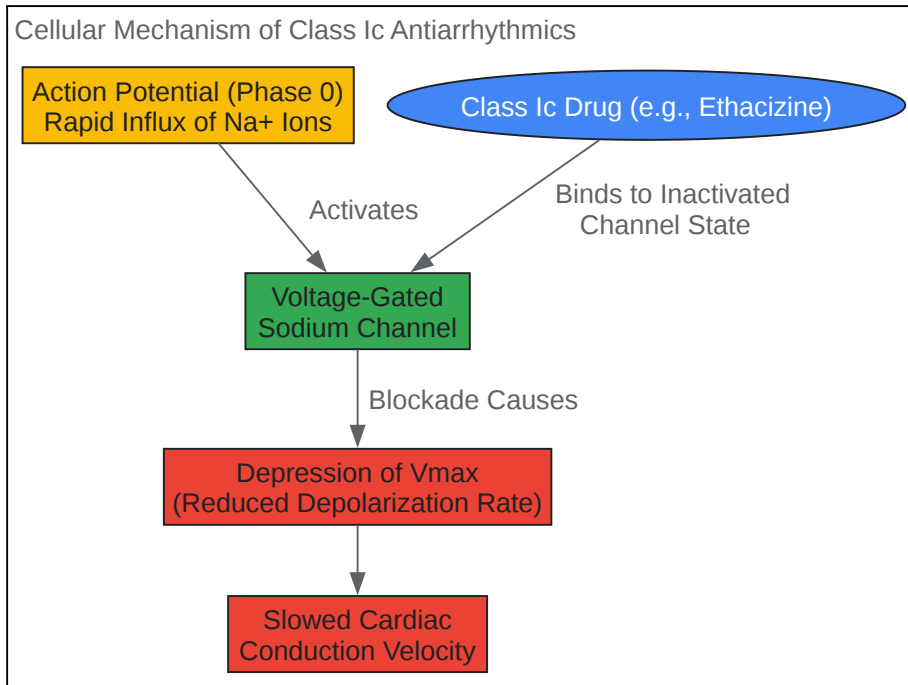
Cellular Mechanism of Class Ic Antiarrhythmics

Action Potential (Phase 0)
Rapid Influx of Na+ Ions

Class Ic Drug (e.g., Ethacizine)

Activates

Binds to Inactivated Channel State

Voltage-Gated Sodium Channel

Blockade Causes

Depression of Vmax
(Reduced Depolarization Rate)

Slowed Cardiac Conduction Velocity